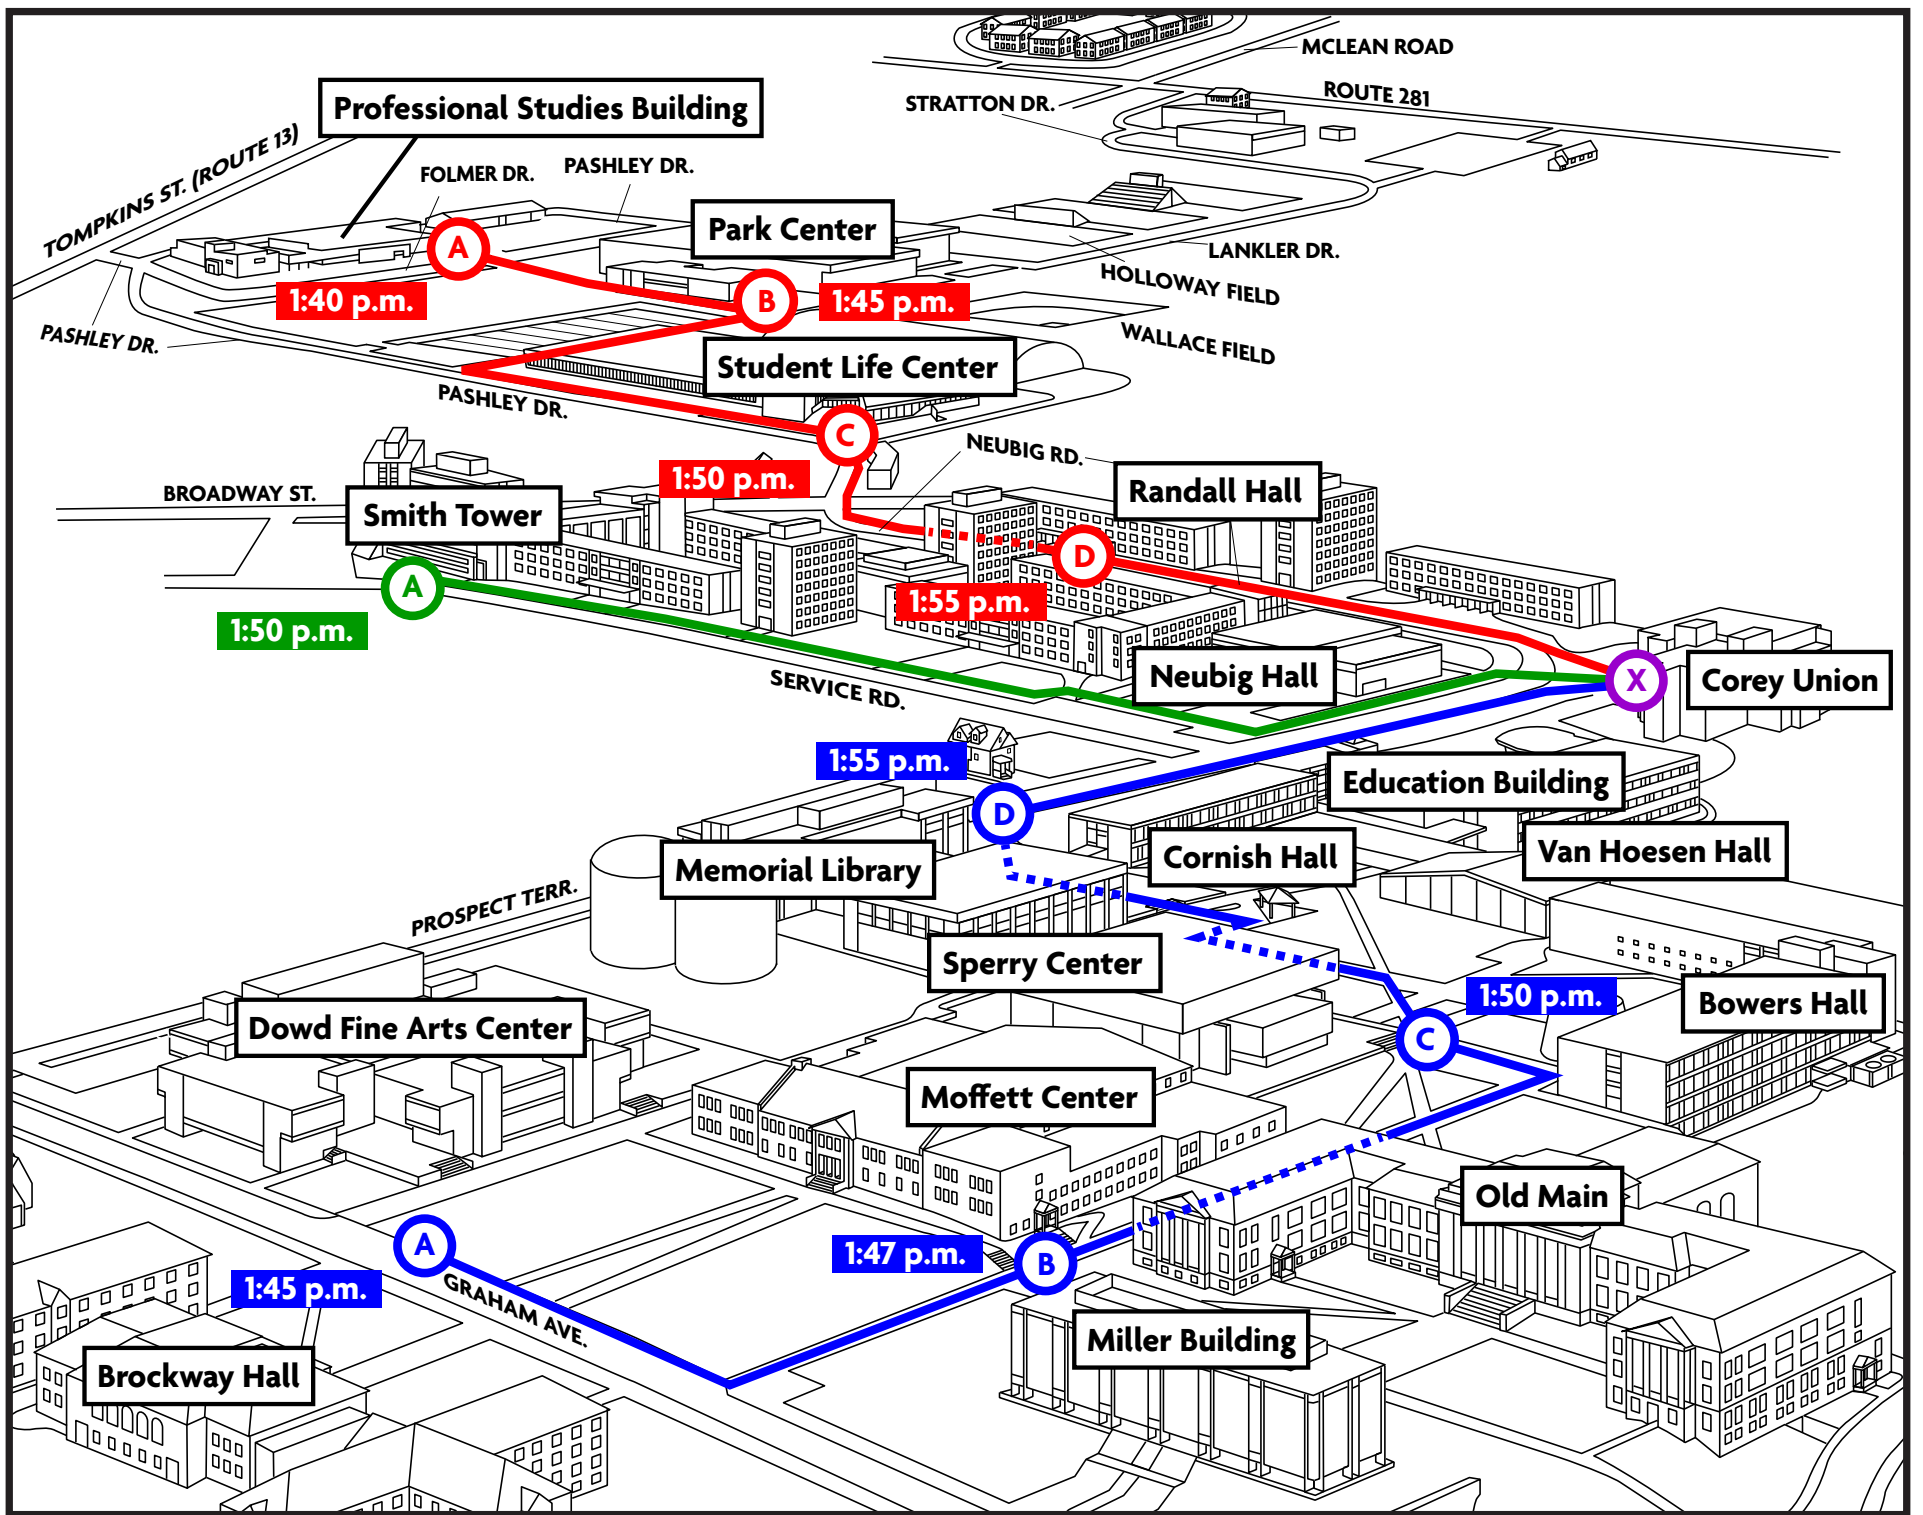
MCLEAN ROAD

ROUTE 281

STRATTON DR.

Professional Studies Building

TOMPKINS ST. (ROUTE 13)

FOLMER DR.

PASHLEY DR.

Park Center

LANKLER DR.

HOLLOWAY FIELD

A

1:40 p.m.

B

1:45 p.m.

WALLACE FIELD

PASHLEY DR.

Student Life Center

PASHLEY DR.

C

NEUBIG RD.

1:50 p.m.

BROADWAY ST.

Smith Tower

Randall Hall

D

A

1:55 p.m.

1:50 p.m.

Neubig Hall

X

Corey Union

SERVICE RD.

1:55 p.m.

Education Building

D

Van Hoesen Hall

Cornish Hall

Memorial Library

PROSPECT TERR.

Sperry Center

1:50 p.m.

Bowers Hall

Dowd Fine Arts Center

C

Moffett Center

Old Main

A

1:47 p.m.

B

1:45 p.m.

GRAHAM AVE.

Miller Building

Brockway Hall